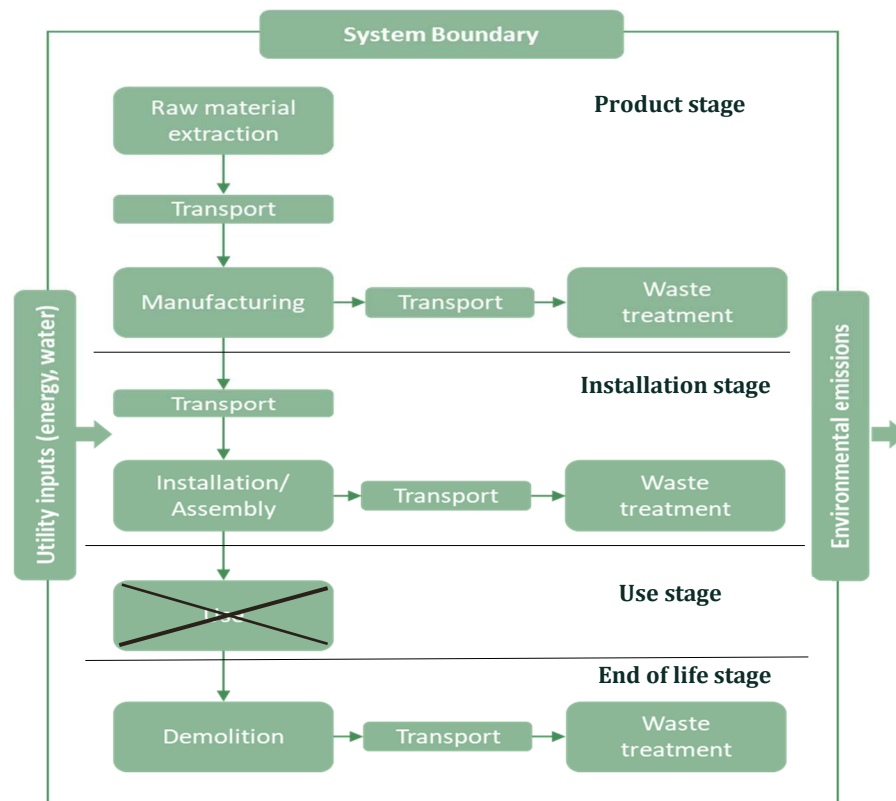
System Boundary

Product stage

Raw material extraction

Transport

Manufacturing

Transport

Waste treatment

Utility inputs (energy, water)

Environmental emissions

Installation stage

Transport

Installation/ Assembly

Transport

Waste treatment

Use stage

Use

End of life stage

Demolition

Transport

Waste treatment